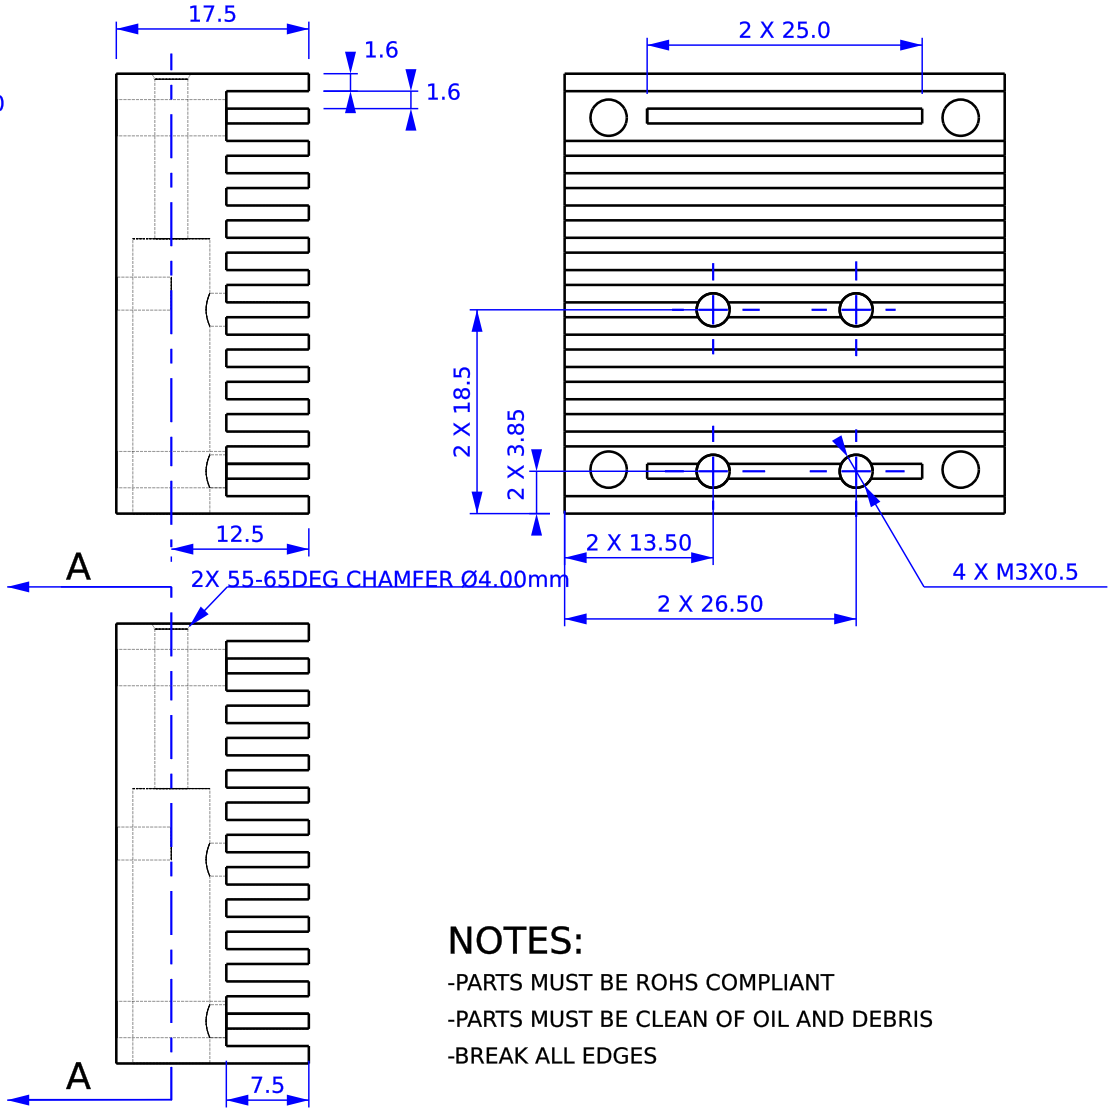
17.5

1.6

1.6

0

2 X 25.0

2 X 18.5

2 X 3.85

12.5

2 X 13.50

4 X M3X0.5

A

2X 55-65DEG CHAMFER Ø4.00mm

2 X 26.50

NOTES:

-PARTS MUST BE ROHS COMPLIANT

-PARTS MUST BE CLEAN OF OIL AND DEBRIS

-BREAK ALL EDGES

A

7.5